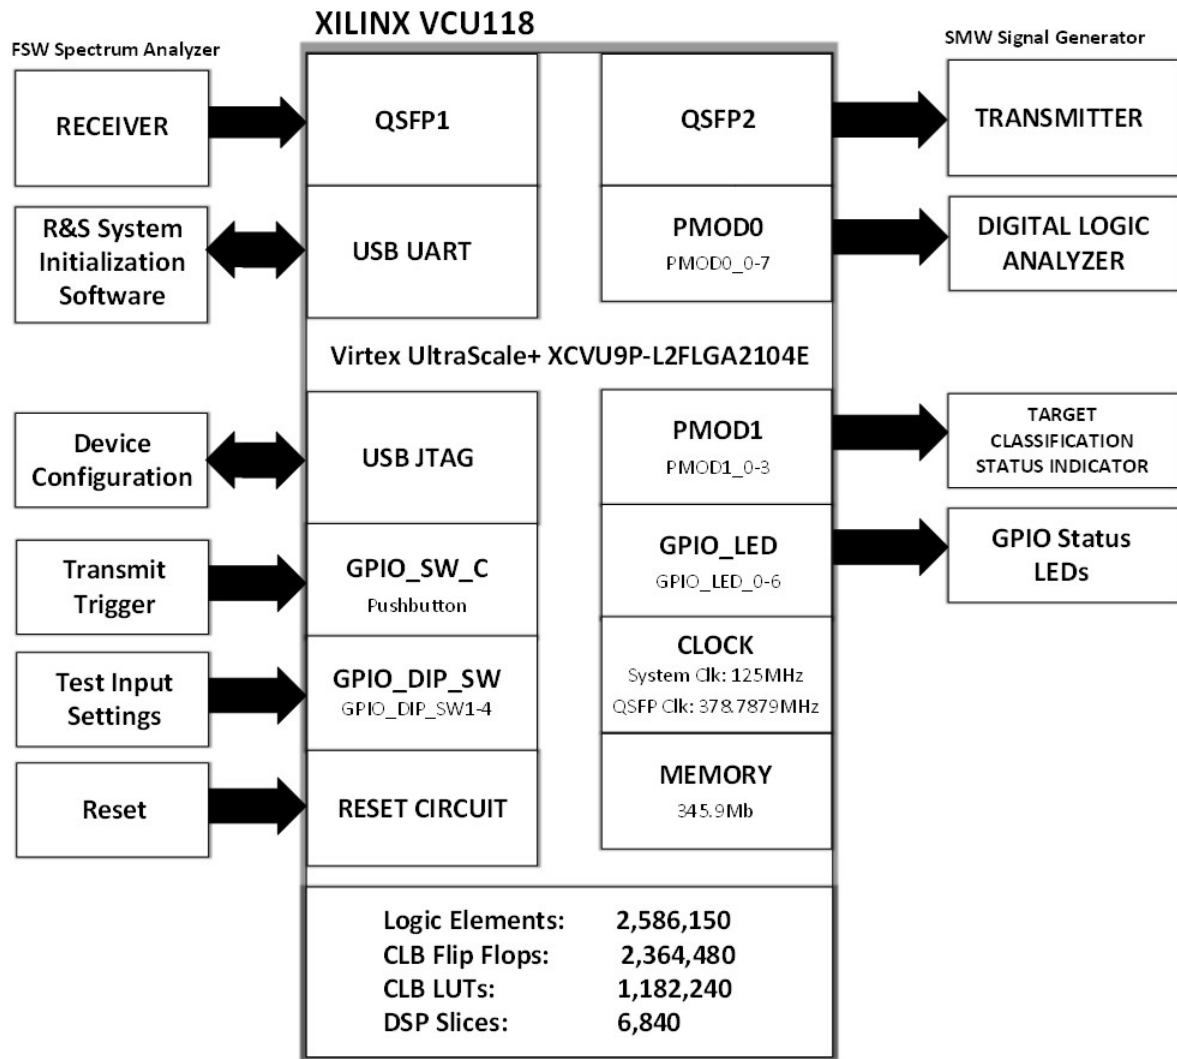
FSW Spectrum Analyzer

XILINX VCU118

SMW Signal Generator

RECEIVER

QSFP1

QSFP2

TRANSMITTER

R&S System Initialization Software

USB UART

PMOD0
PMOD0_0-7

DIGITAL LOGIC ANALYZER

Virtex UltraScale+ XCVU9P-L2FLGA2104E

Device Configuration

USB JTAG

PMOD1
PMOD1_0-3

TARGET CLASSIFICATION STATUS INDICATOR

Transmit Trigger

GPIO_SW_C
Pushbutton

GPIO_LED
GPIO_LED_0-6

GPIO Status LEDs

Test Input Settings

GPIO_DIP_SW
GPIO_DIP_SW1-4

CLOCK
System Clk: 125MHz
QSFP Clk: 378.7879MHz

Reset

RESET CIRCUIT

MEMORY
345.9Mb

| | |
|---|---|
| Logic Elements: | 2,586,150 |
| CLB Flip Flops: | 2,364,480 |
| CLB LUTs: | 1,182,240 |
| DSP Slices: | 6,840 |